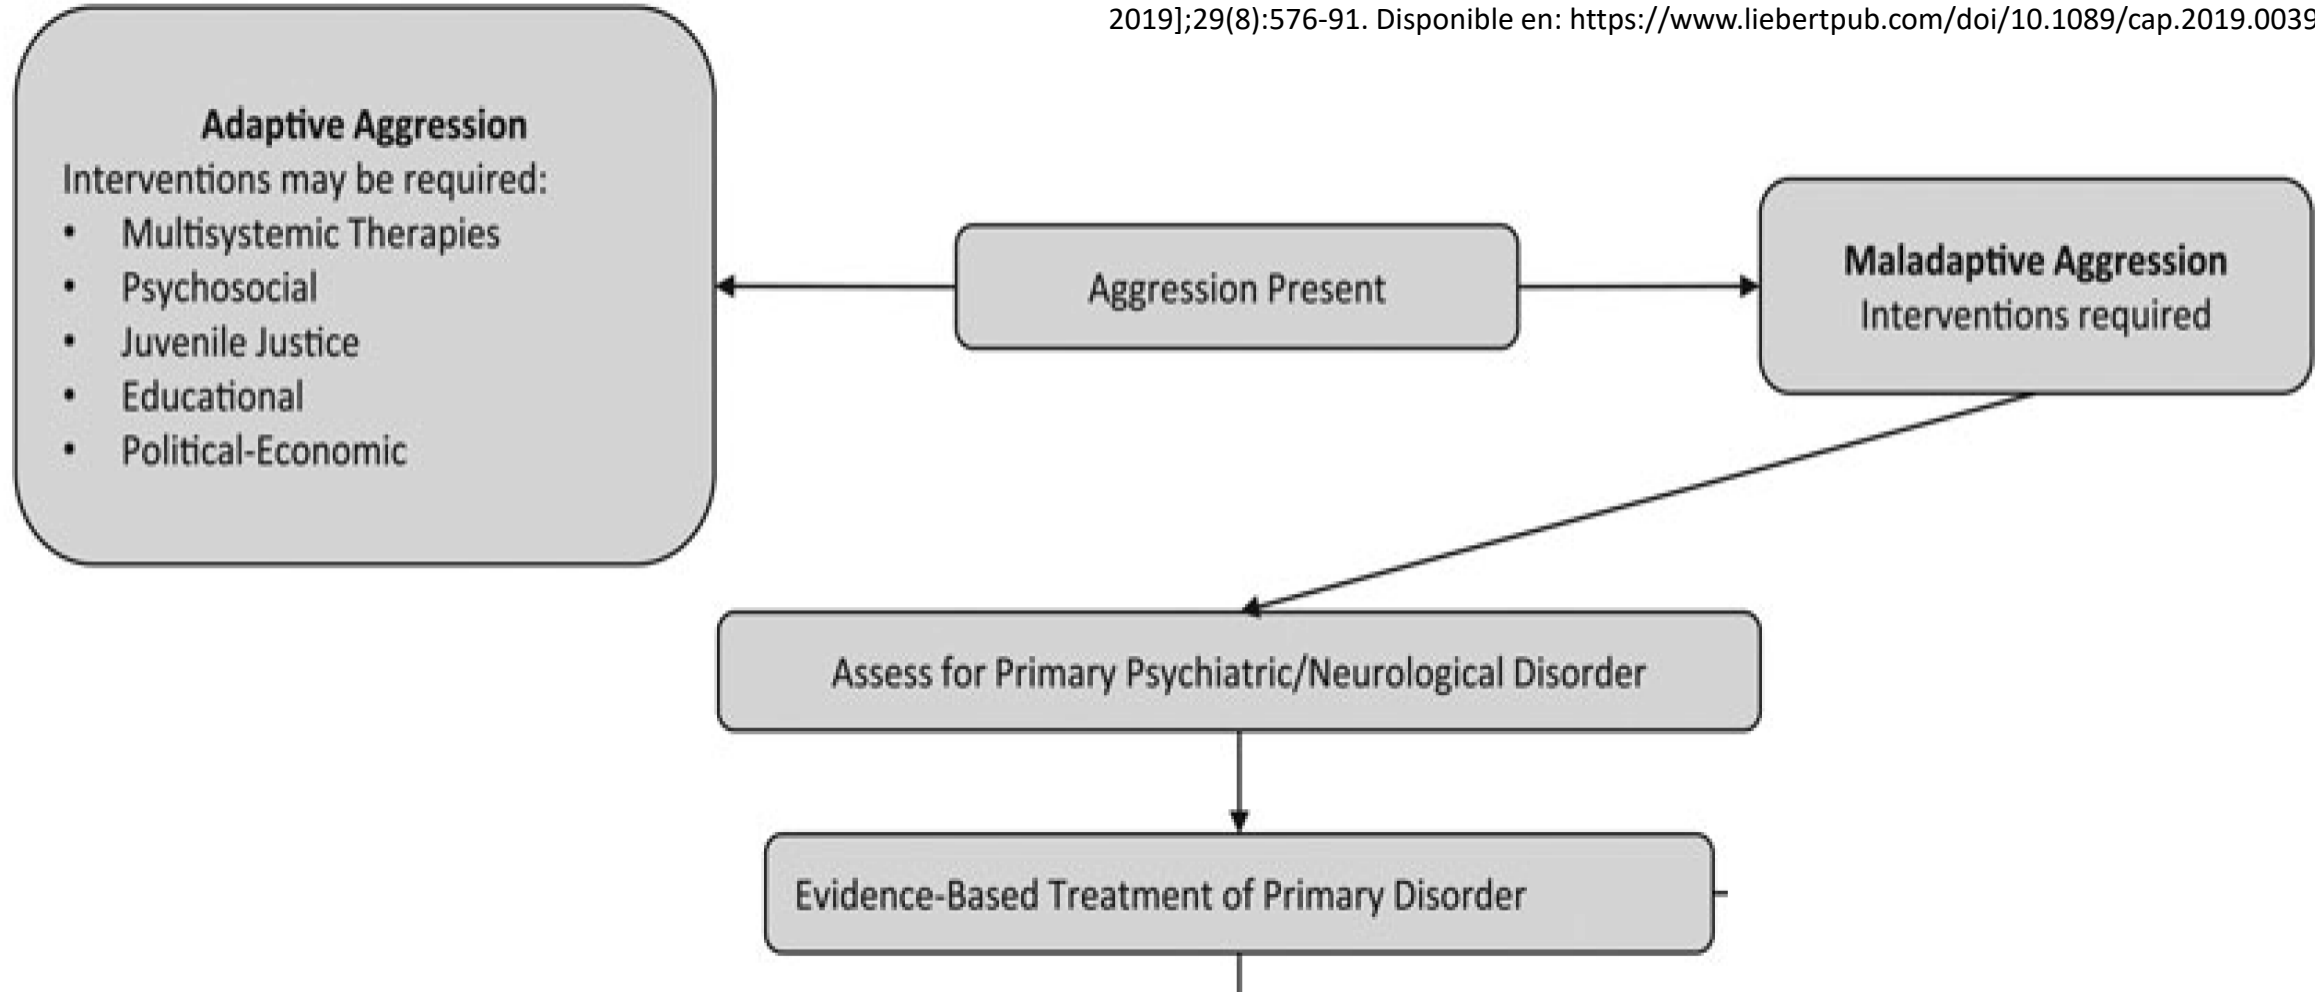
2019];29(8):576-91. Disponible en: https://www.liebertpub.com/doi/10.1089/cap.2019.0039

**Adaptive Aggression**
Interventions may be required:
- Multisystemic Therapies
- Psychosocial
- Juvenile Justice
- Educational
- Political-Economic

Aggression Present

**Maladaptive Aggression**
Interventions required

Assess for Primary Psychiatric/Neurological Disorder

Evidence-Based Treatment of Primary Disorder